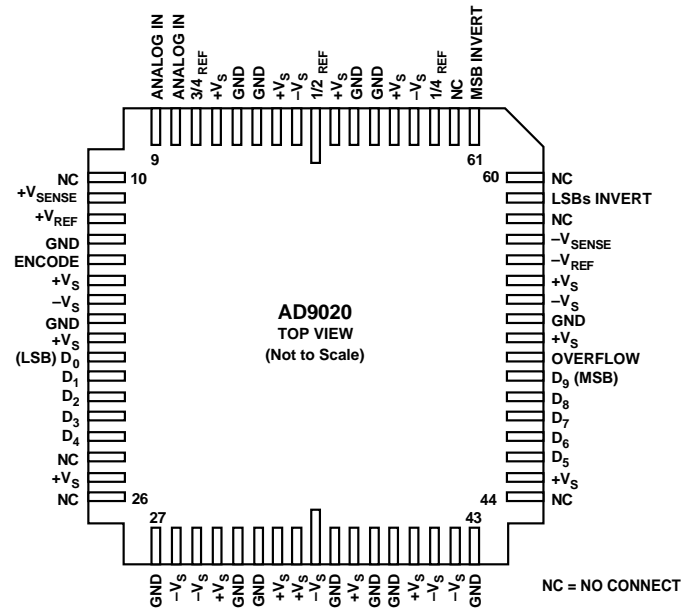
ANALOG IN
ANALOG IN
3/4 REF
$+V_S$
GND
GND
$+V_S$
$-V_S$
1/2 REF
$+V_S$
GND
GND
$+V_S$
$-V_S$
1/4 REF
NC
MSB INVERT

9
61
10
60

NC
$+V_{SENSE}$
$+V_{REF}$
GND
ENCODE
$+V_S$
$-V_S$
GND
$+V_S$
(LSB) $D_0$
$D_1$
$D_2$
$D_3$
$D_4$
NC
$+V_S$
NC

AD9020
TOP VIEW
(Not to Scale)

NC
LSBs INVERT
NC
$-V_{SENSE}$
$-V_{REF}$
$+V_S$
$-V_S$
GND
$+V_S$
OVERFLOW
$D_9$ (MSB)
$D_8$
$D_7$
$D_6$
$D_5$
$+V_S$
NC

26
44
27
43

GND
$-V_S$
$-V_S$
$+V_S$
GND
GND
$+V_S$
$+V_S$
$-V_S$
GND
$+V_S$
GND
GND
$+V_S$
$-V_S$
$-V_S$
GND

NC = NO CONNECT